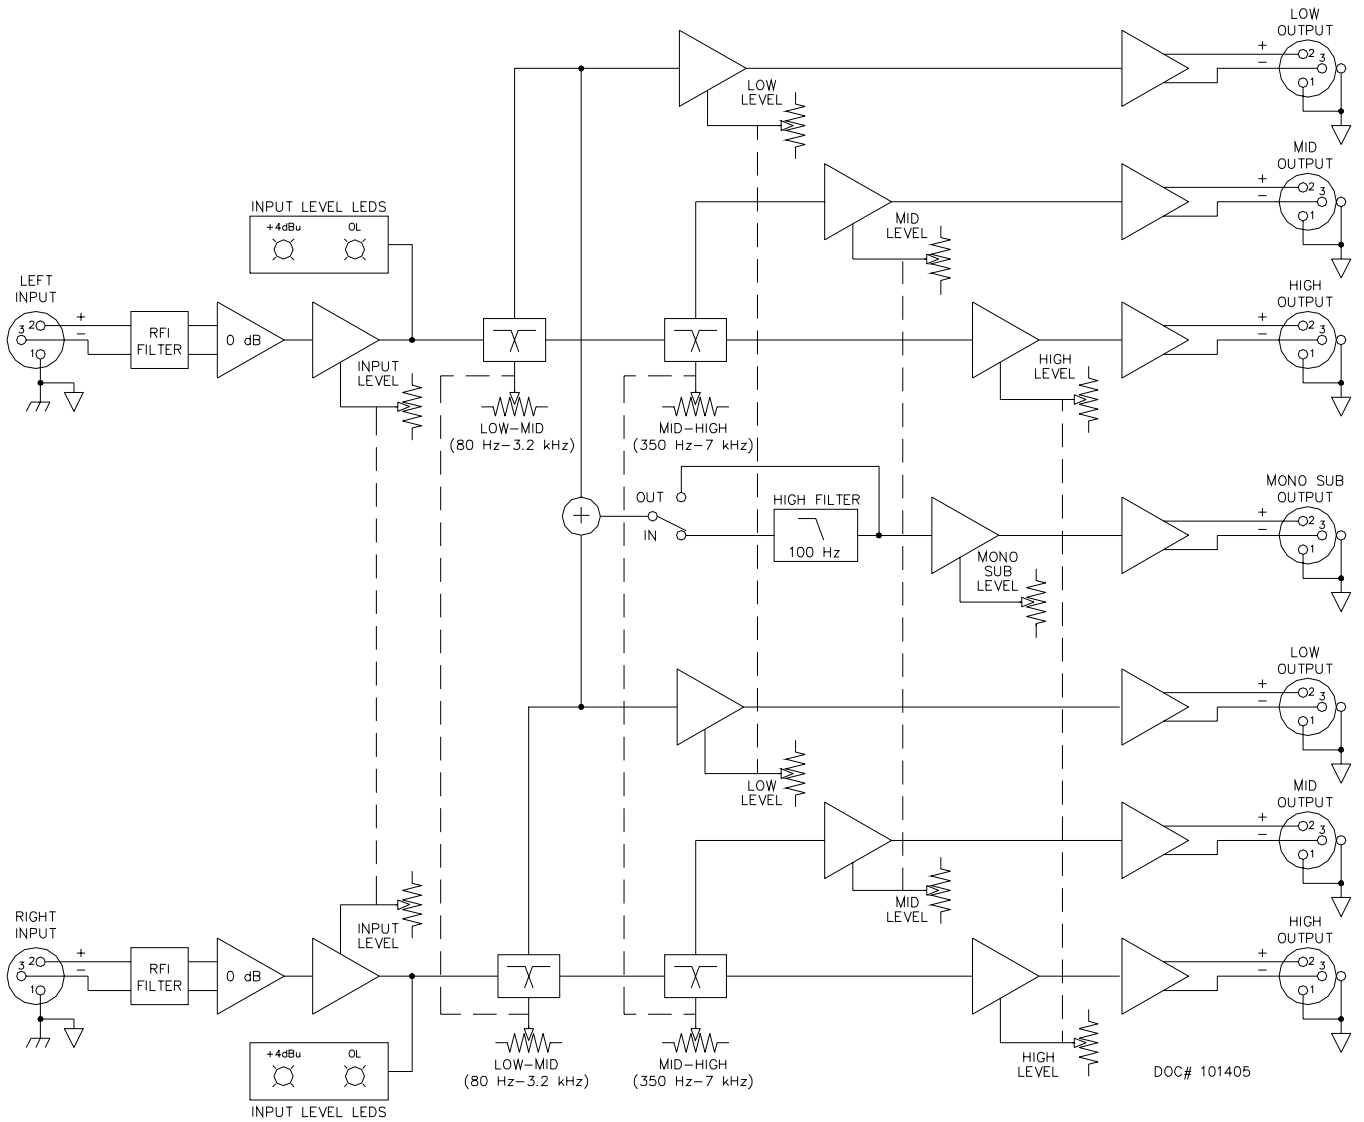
LOW OUTPUT
+
−
2
3
1

LOW LEVEL

MID OUTPUT
+
−
2
3
1

INPUT LEVEL LEDS
+4dBu
OL

MID LEVEL

LEFT INPUT
3
2
1
+
−
RFI FILTER
0 dB

INPUT LEVEL

LOW-MID
(80 Hz-3.2 kHz)

MID-HIGH
(350 Hz-7 kHz)

HIGH OUTPUT
+
−
2
3
1

HIGH LEVEL

OUT
IN
HIGH FILTER
100 Hz

MONO SUB OUTPUT
+
−
2
3
1

MONO SUB LEVEL

LOW OUTPUT
+
−
2
3
1

LOW LEVEL

MID OUTPUT
+
−
2
3
1

MID LEVEL

RIGHT INPUT
3
2
1
+
−
RFI FILTER
0 dB

INPUT LEVEL

HIGH OUTPUT
+
−
2
3
1

LOW-MID
(80 Hz-3.2 kHz)

MID-HIGH
(350 Hz-7 kHz)

HIGH LEVEL

DOC# 101405

+4dBu
OL
INPUT LEVEL LEDS